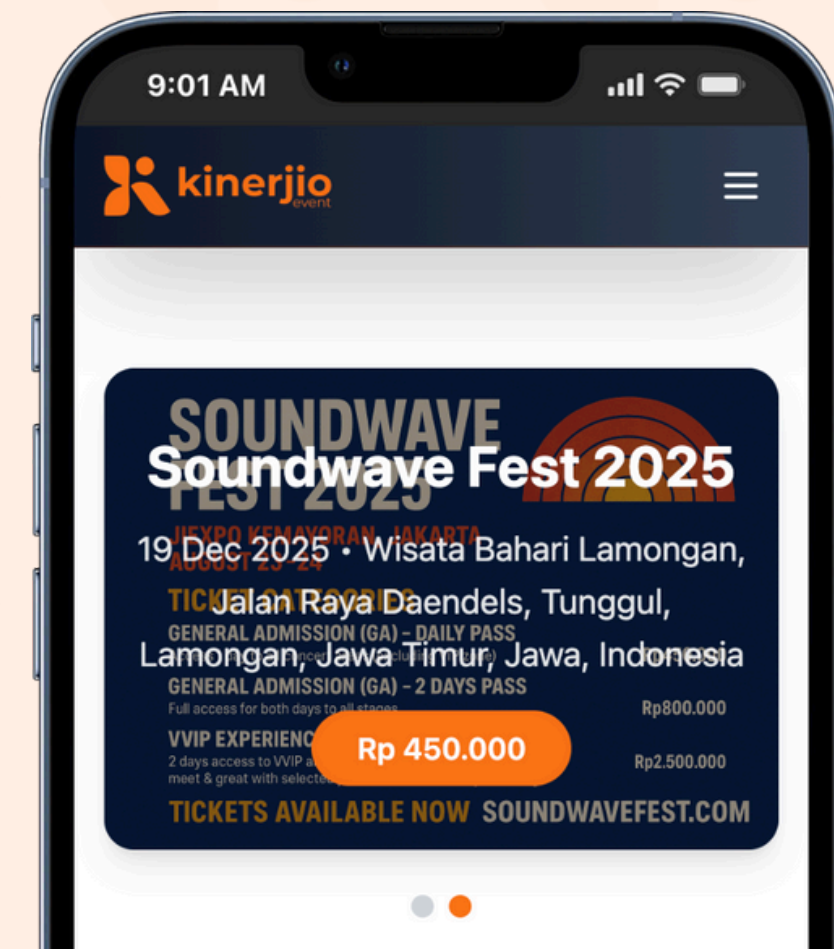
9:01 AM

kinerjio
event

SOUNDWAVE FEST 2025

Soundwave Fest 2025

JIEXPO KEMAYORAN, JAKARTA
AUGUST 23-24

19 Dec 2025 • Wisata Bahari Lamongan, Jalan Raya Daendels, Tunggul, Lamongan, Jawa Timur, Jawa, Indonesia

TICKET CATEGORIES
GENERAL ADMISSION (GA) - DAILY PASS
GENERAL ADMISSION (GA) - 2 DAYS PASS
Full access for both days to all stages
Rp800.000
VVIP EXPERIENC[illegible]
2 days access to VVIP a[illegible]
meet & great with selecte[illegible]
Rp2.500.000

Rp 450.000

TICKETS AVAILABLE NOW SOUNDWAVEFEST.COM